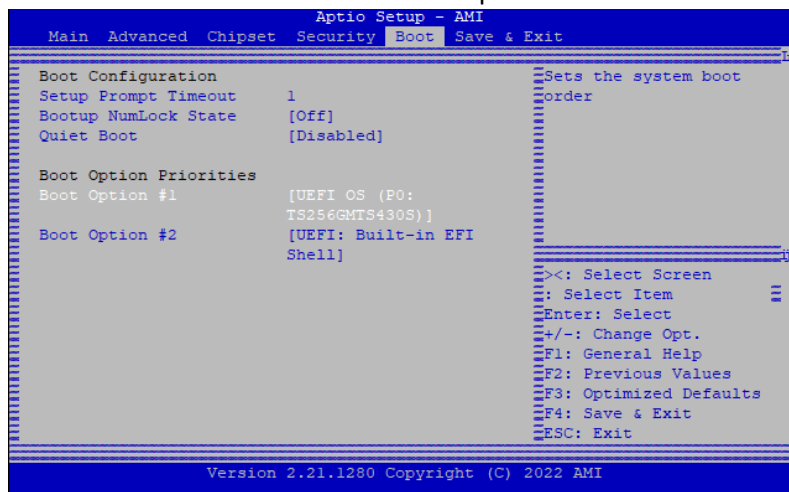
Aptio Setup - AMI
Main Advanced Chipset Security Boot Save & Exit

Boot Configuration
Setup Prompt Timeout 1
Bootup NumLock State [Off]
Quiet Boot [Disabled]

Boot Option Priorities
Boot Option #1 [UEFI OS (P0: TS256GMTS430S)]
Boot Option #2 [UEFI: Built-in EFI Shell]

Sets the system boot order

><: Select Screen
: Select Item
Enter: Select
+/-: Change Opt.
F1: General Help
F2: Previous Values
F3: Optimized Defaults
F4: Save & Exit
ESC: Exit

Version 2.21.1280 Copyright (C) 2022 AMI